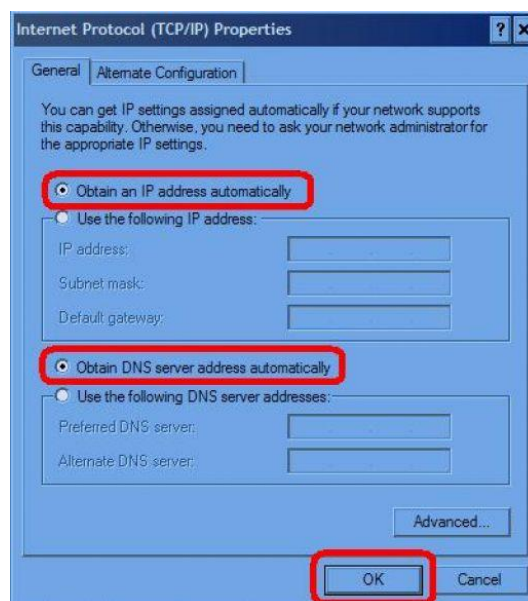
Internet Protocol (TCP/IP) Properties

?

General | Alternate Configuration

You can get IP settings assigned automatically if your network supports this capability. Otherwise, you need to ask your network administrator for the appropriate IP settings.

Obtain an IP address automatically

Use the following IP address:

IP address:

Subnet mask:

Default gateway:

Obtain DNS server address automatically

Use the following DNS server addresses:

Preferred DNS server:

Alternate DNS server:

Advanced...

OK

Cancel